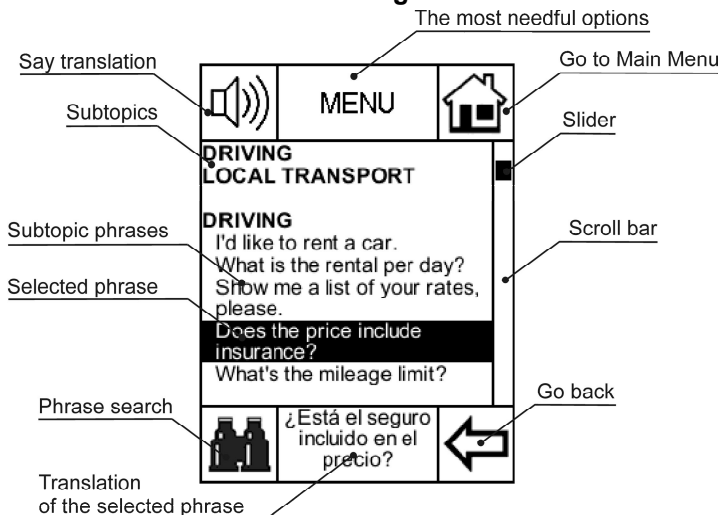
The most needful options

Say translation

MENU

Go to Main Menu

Subtopics

Slider

DRIVING
LOCAL TRANSPORT

DRIVING

Subtopic phrases

I'd like to rent a car.
What is the rental per day?

Scroll bar

Selected phrase

Show me a list of your rates, please.

Does the price include insurance?

What's the mileage limit?

Go back

Phrase search

¿Está el seguro incluido en el precio?

Translation of the selected phrase